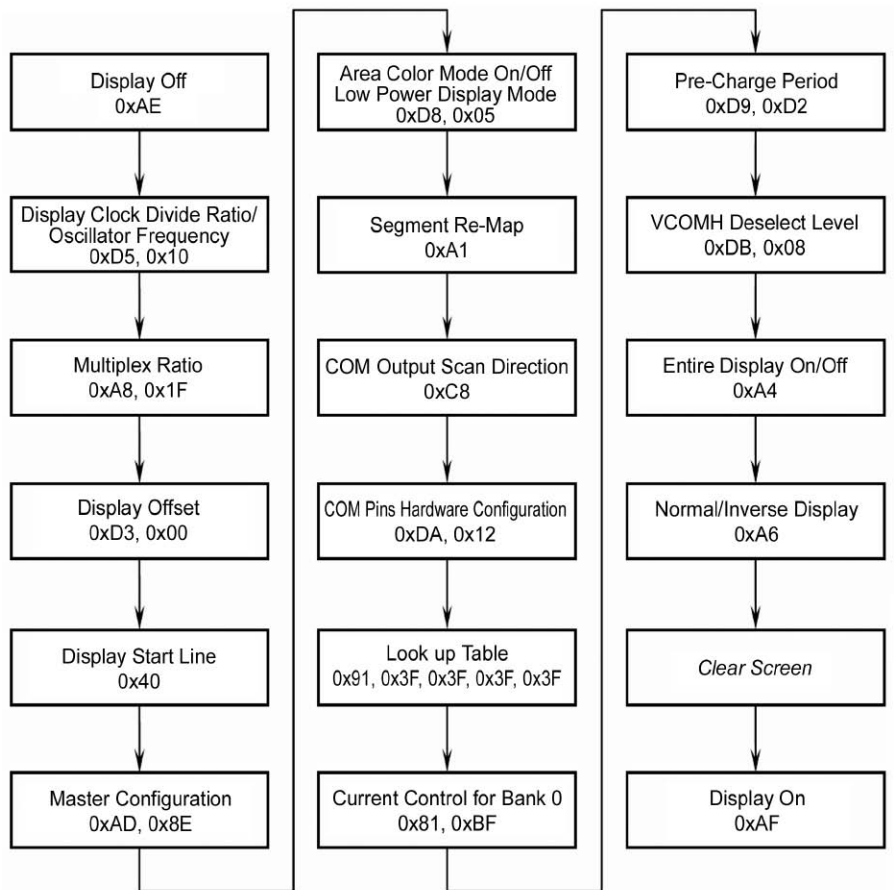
Display Off
0xAE

Display Clock Divide Ratio/
Oscillator Frequency
0xD5, 0x10

Multiplex Ratio
0xA8, 0x1F

Display Offset
0xD3, 0x00

Display Start Line
0x40

Master Configuration
0xAD, 0x8E

Area Color Mode On/Off
Low Power Display Mode
0xD8, 0x05

Segment Re-Map
0xA1

COM Output Scan Direction
0xC8

COM Pins Hardware Configuration
0xDA, 0x12

Look up Table
0x91, 0x3F, 0x3F, 0x3F, 0x3F

Current Control for Bank 0
0x81, 0xBF

Pre-Charge Period
0xD9, 0xD2

VCOMH Deselect Level
0xDB, 0x08

Entire Display On/Off
0xA4

Normal/Inverse Display
0xA6

Clear Screen

Display On
0xAF